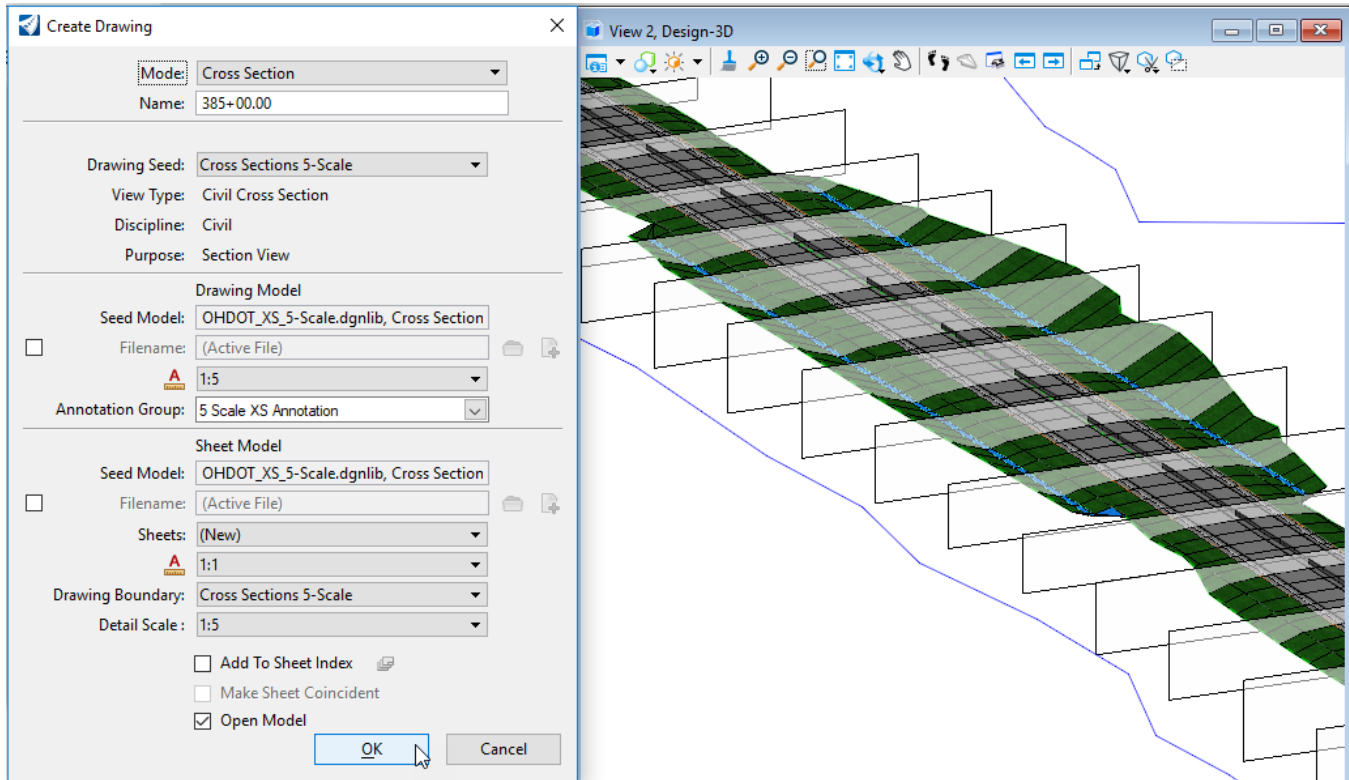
Create Drawing

Mode: Cross Section
Name: 385+00.00

Drawing Seed: Cross Sections 5-Scale
View Type: Civil Cross Section
Discipline: Civil
Purpose: Section View

Drawing Model
Seed Model: OHDOT_XS_5-Scale.dgnlib, Cross Section
Filename: (Active File)
1:5
Annotation Group: 5 Scale XS Annotation

Sheet Model
Seed Model: OHDOT_XS_5-Scale.dgnlib, Cross Section
Filename: (Active File)
Sheets: (New)
1:1
Drawing Boundary: Cross Sections 5-Scale
Detail Scale : 1:5

Add To Sheet Index
Make Sheet Coincident
Open Model

OK
Cancel

View 2, Design-3D